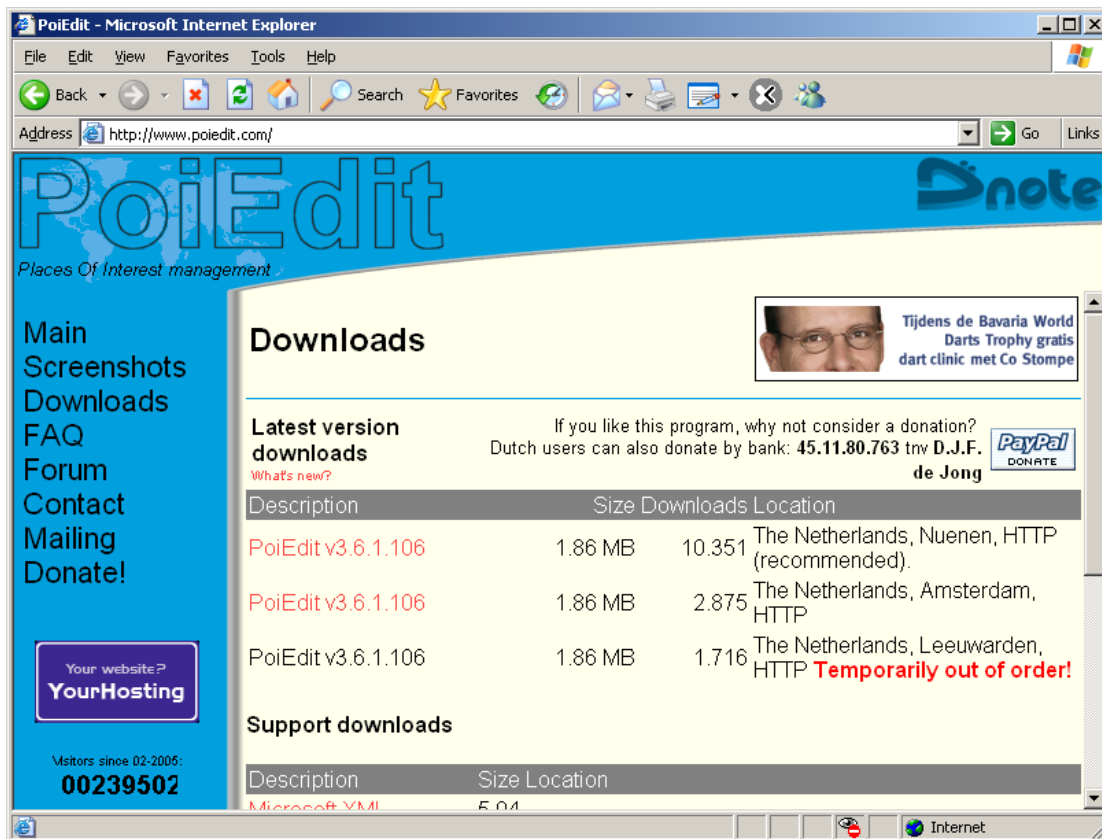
PoiEdit - Microsoft Internet Explorer

File Edit View Favorites Tools Help

Back Search Favorites

Address http://www.poiedit.com/ Go Links

PoiEdit

Places Of Interest management

note

Main
Screenshots
Downloads
FAQ
Forum
Contact
Mailing
Donate!

Your website?
YourHosting

Visitors since 02-2005:
00239502

Downloads

Tijdens de Bavaria World Darts Trophy gratis dart clinic met Co Stompe

Latest version downloads
What's new?

If you like this program, why not consider a donation?
Dutch users can also donate by bank: 45.11.80.763 tnv D.J.F. de Jong

PayPal DONATE

| Description | Size | Downloads | Location |
|---|---|---|---|
| PoiEdit v3.6.1.106 | 1.86 MB | 10.351 | The Netherlands, Nuenen, HTTP (recommended). |
| PoiEdit v3.6.1.106 | 1.86 MB | 2.875 | The Netherlands, Amsterdam, HTTP |
| PoiEdit v3.6.1.106 | 1.86 MB | 1.716 | The Netherlands, Leeuwarden, HTTP Temporarily out of order! |

Support downloads

| Description | Size | Location |
|---|---|---|
| Microsoft XML | 5.04 | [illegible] |

Internet